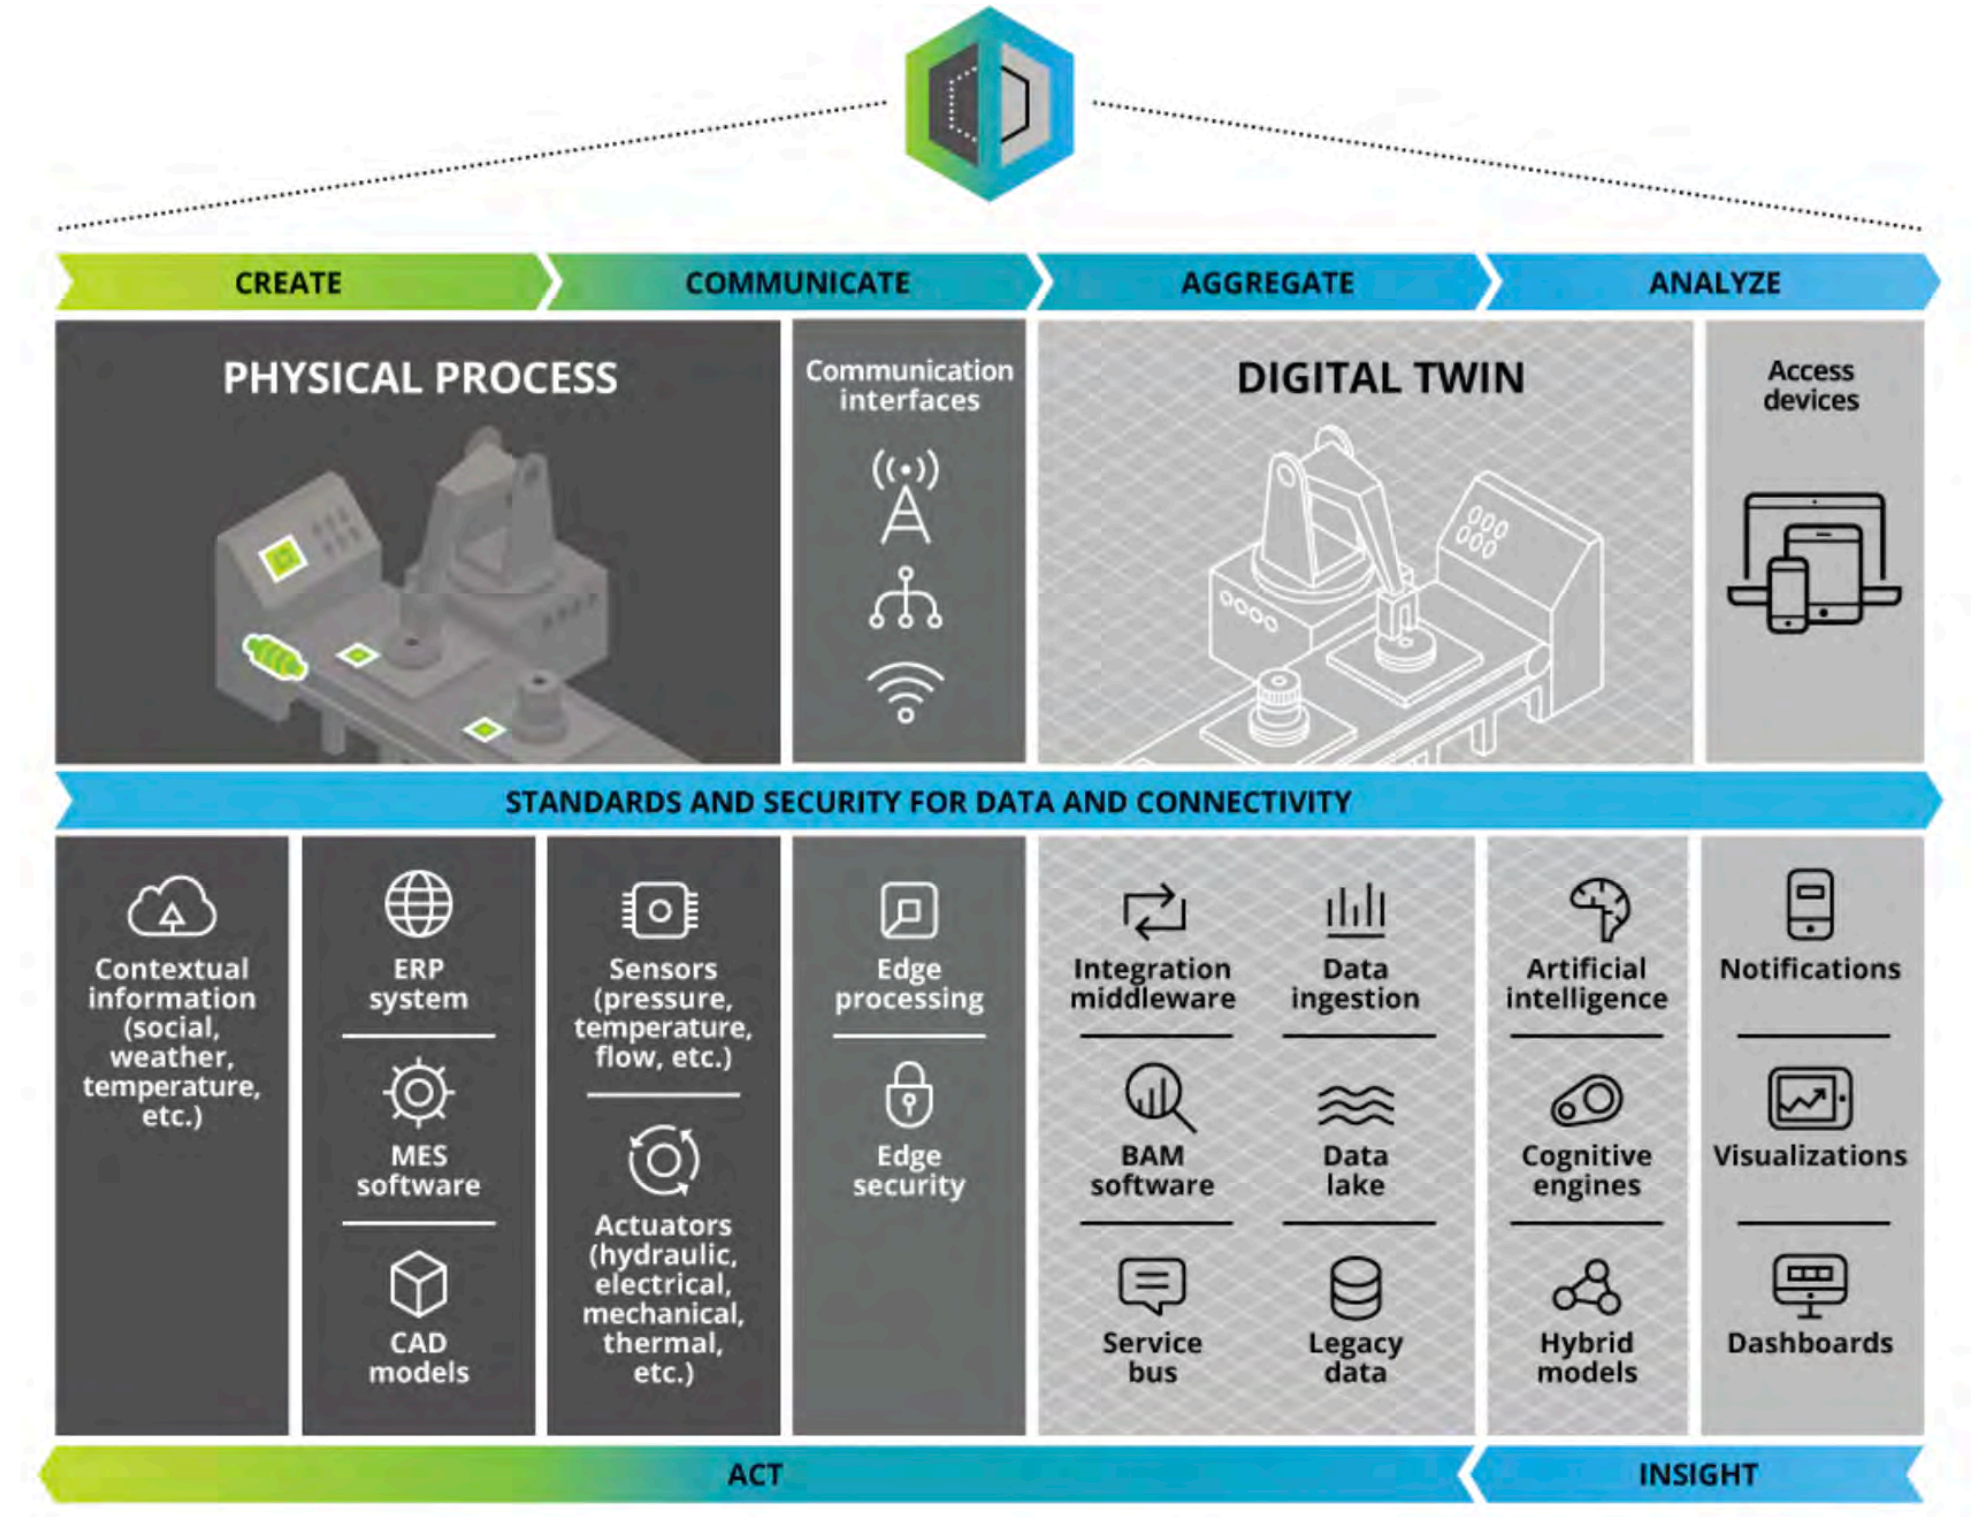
CREATE
COMMUNICATE
AGGREGATE
ANALYZE

PHYSICAL PROCESS

Communication interfaces

DIGITAL TWIN

Access devices

STANDARDS AND SECURITY FOR DATA AND CONNECTIVITY

Contextual information (social, weather, temperature, etc.)

ERP system

MES software

CAD models

Sensors (pressure, temperature, flow, etc.)

Actuators (hydraulic, electrical, mechanical, thermal, etc.)

Edge processing

Edge security

Integration middleware

BAM software

Service bus

Data ingestion

Data lake

Legacy data

Artificial intelligence

Cognitive engines

Hybrid models

Notifications

Visualizations

Dashboards

ACT
INSIGHT